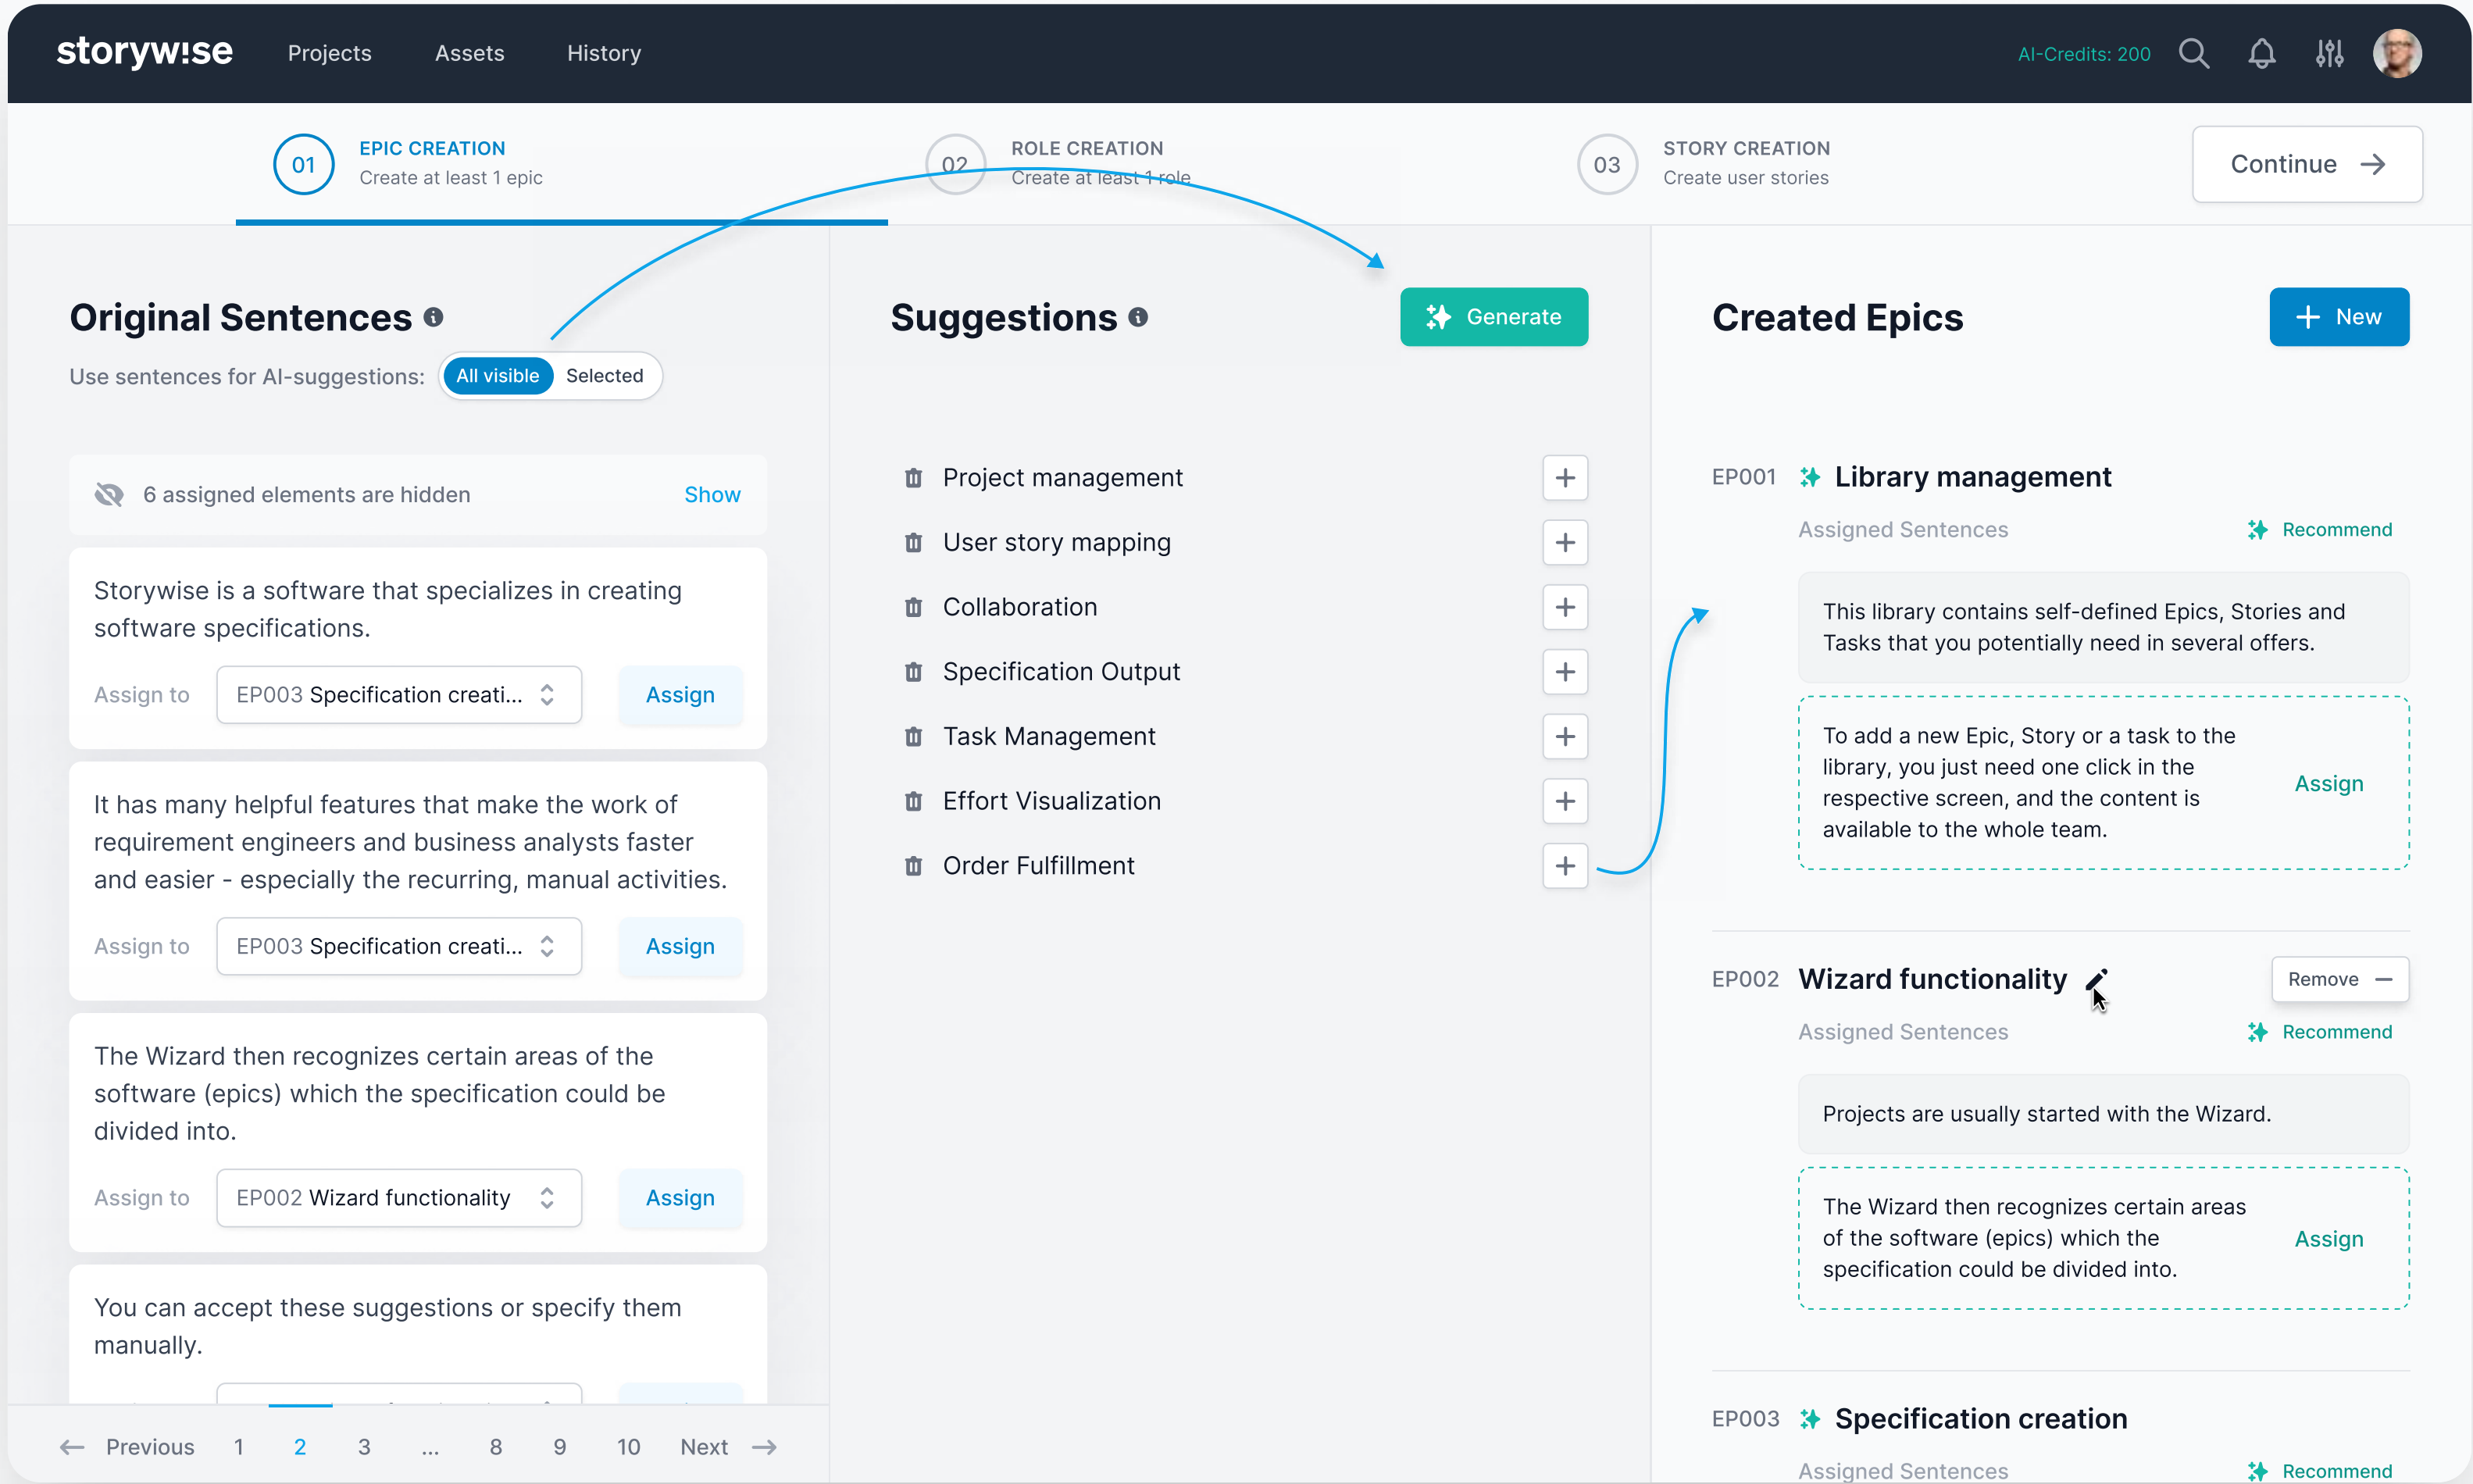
storyw!se Projects Assets History AI-Credits: 200

01 EPIC CREATION Create at least 1 epic
02 ROLE CREATION Create at least 1 role
03 STORY CREATION Create user stories
Continue

Original Sentences
Use sentences for AI-suggestions: All visible Selected

6 assigned elements are hidden Show

Storywise is a software that specializes in creating software specifications.
Assign to EP003 Specification creati... Assign

It has many helpful features that make the work of requirement engineers and business analysts faster and easier - especially the recurring, manual activities.
Assign to EP003 Specification creati... Assign

The Wizard then recognizes certain areas of the software (epics) which the specification could be divided into.
Assign to EP002 Wizard functionality Assign

You can accept these suggestions or specify them manually.

Previous 1 2 3 ... 8 9 10 Next

Suggestions
Generate

Project management
User story mapping
Collaboration
Specification Output
Task Management
Effort Visualization
Order Fulfillment

Created Epics
New

EP001 Library management
Assigned Sentences Recommend
This library contains self-defined Epics, Stories and Tasks that you potentially need in several offers.
To add a new Epic, Story or a task to the library, you just need one click in the respective screen, and the content is available to the whole team. Assign

EP002 Wizard functionality Remove
Assigned Sentences Recommend
Projects are usually started with the Wizard.
The Wizard then recognizes certain areas of the software (epics) which the specification could be divided into. Assign

EP003 Specification creation
Assigned Sentences Recommend